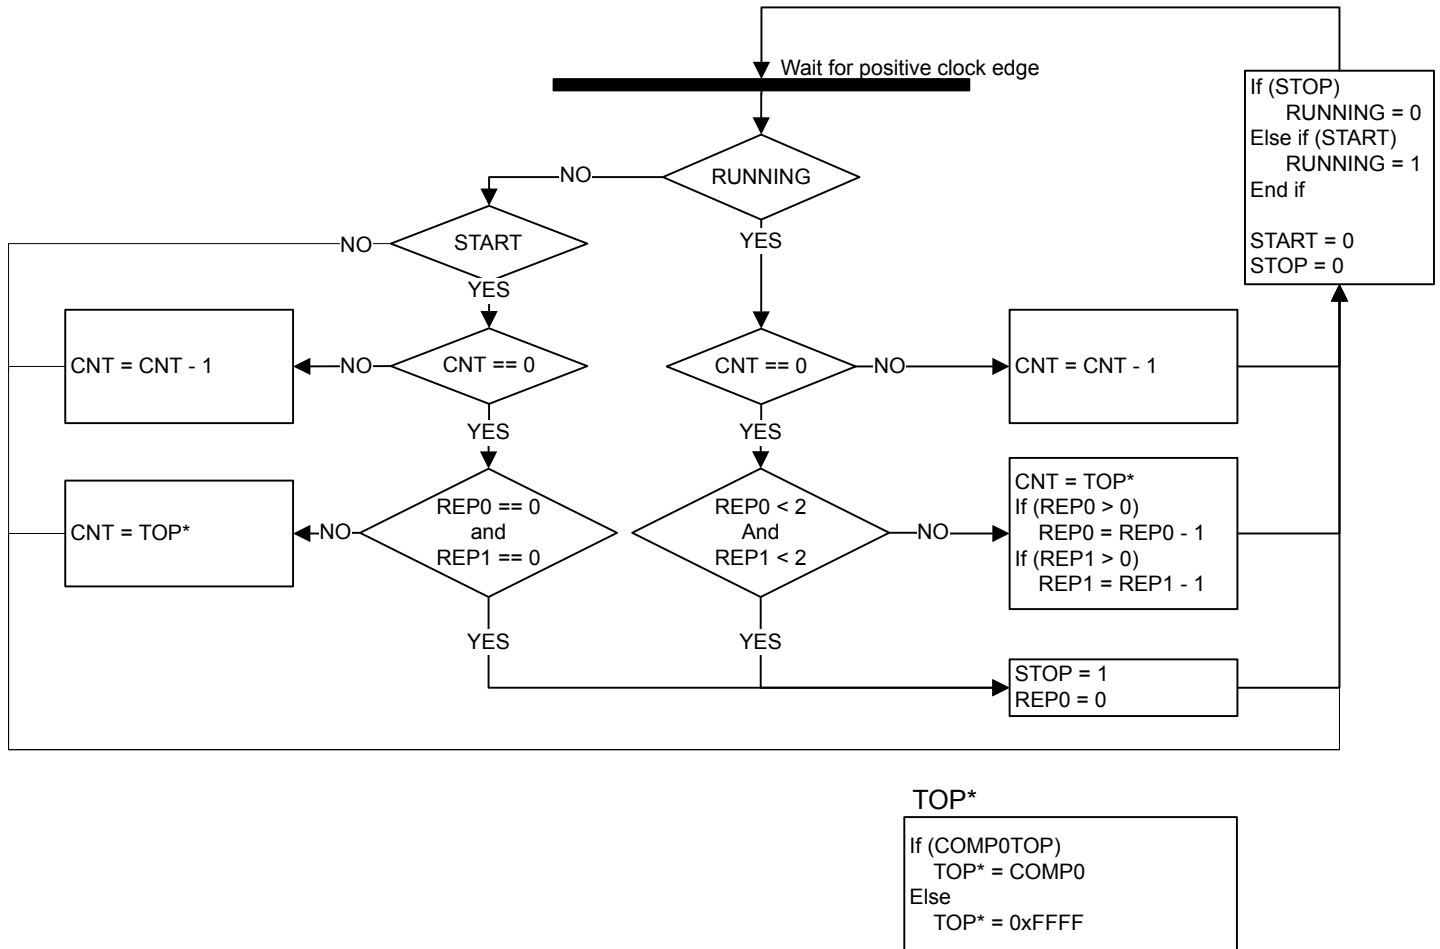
Wait for positive clock edge

If (STOP)
RUNNING = 0
Else if (START)
RUNNING = 1
End if

START = 0
STOP = 0

RUNNING

NO

YES

START

NO

YES

CNT = CNT - 1

NO

CNT == 0

CNT == 0

NO

CNT = CNT - 1

YES

YES

CNT = TOP*

NO

REP0 == 0
and
REP1 == 0

REP0 < 2
And
REP1 < 2

NO

CNT = TOP*
If (REP0 > 0)
REP0 = REP0 - 1
If (REP1 > 0)
REP1 = REP1 - 1

YES

YES

STOP = 1
REP0 = 0

TOP*

If (COMP0TOP)
TOP* = COMP0
Else
TOP* = 0xFFFF